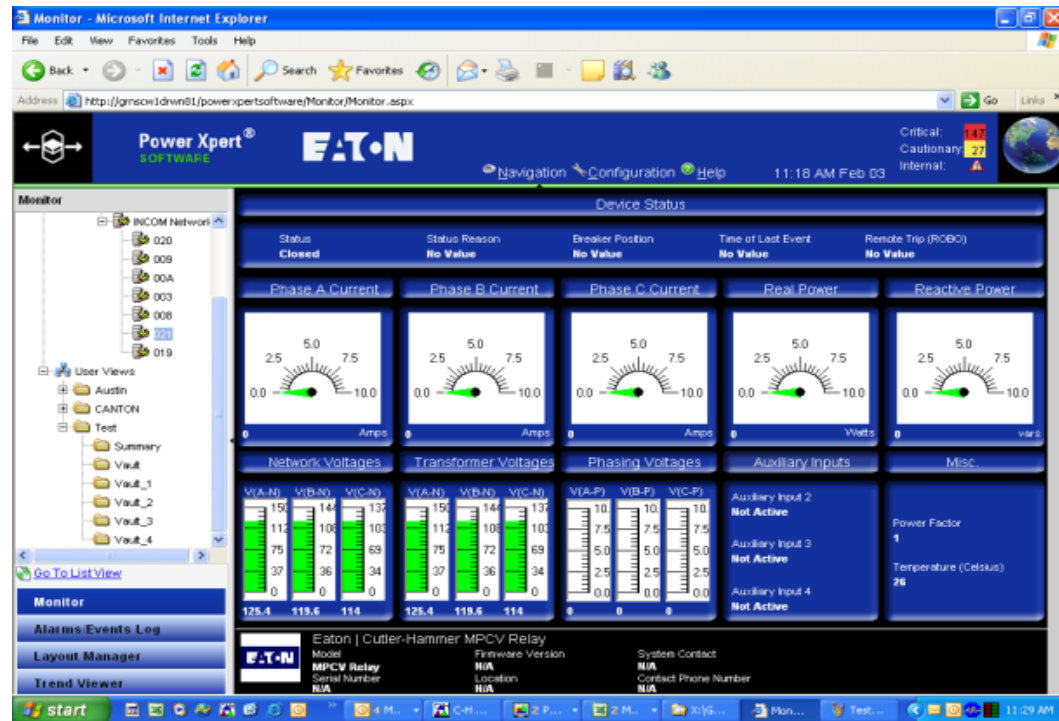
Monitor - Microsoft Internet Explorer

File Edit View Favorites Tools Help

Back Search Favorites

Address http://gmscw1drwn81/powerxpertsoftware/Monitor/Monitor.aspx Go Links

Power Xpert® SOFTWARE

EATON

Navigation Configuration Help 11:18 AM Feb 03

Critical: 147
Cautionary: 27
Internal:

Monitor

INCOM Network
020
009
00A
003
008
021
019
User Views
Austin
CANTON
Test
Summary
Vault
Vault_1
Vault_2
Vault_3
Vault_4

Go To List View

Monitor
Alarms/Events Log
Layout Manager
Trend Viewer

Device Status

| Status | Status Reason | Breaker Position | Time of Last Event | Remote Trip (ROBO) |
|---|---|---|---|---|
| Closed | No Value | No Value | No Value | No Value |

Phase A Current
2.5 5.0 7.5 0.0 10.0
0 Amps

Phase B Current
2.5 5.0 7.5 0.0 10.0
0 Amps

Phase C Current
2.5 5.0 7.5 0.0 10.0
0 Amps

Real Power
2.5 5.0 7.5 0.0 10.0
0 Watts

Reactive Power
2.5 5.0 7.5 0.0 10.0
0 vars

Network Voltages
V(A-N) V(B-N) V(C-N)
150 144 137
112 108 103
75 72 69
37 36 34
0 0 0
125.4 119.6 114

Transformer Voltages
V(A-N) V(B-N) V(C-N)
150 144 137
112 108 103
75 72 69
37 36 34
0 0 0
125.4 119.6 114

Phasing Voltages
V(A-P) V(B-P) V(C-P)
10. 10. 10.
7.5 7.5 7.5
5.0 5.0 5.0
2.5 2.5 2.5
0.0 0.0 0.0
0 0 0

Auxiliary Inputs
Auxiliary Input 2
Not Active
Auxiliary Input 3
Not Active
Auxiliary Input 4
Not Active

Misc.
Power Factor
1
Temperature (Celsius)
26

EATON
Eaton | Cutler-Hammer MPCV Relay
Model
MPCV Relay
Serial Number
N/A
Firmware Version
N/A
Location
N/A
System Contact
N/A
Contact Phone Number
N/A

start 4 M... C-H... 2 P... 2 M... X:\G... Mon... Test... 11:29 AM